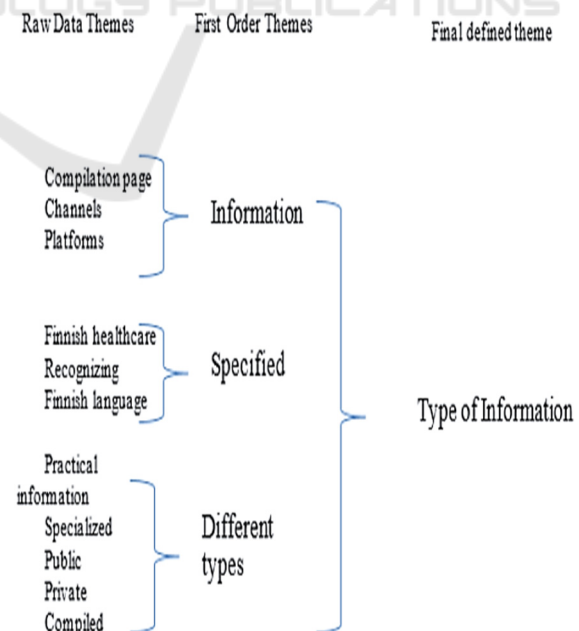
Raw Data Themes

First Order Themes

Final defined theme

Compilation page
Channels
Platforms

Information

Finnish healthcare
Recognizing
Finnish language

Specified

Practical information
Specialized
Public
Private
Compiled

Different types

Type of Information